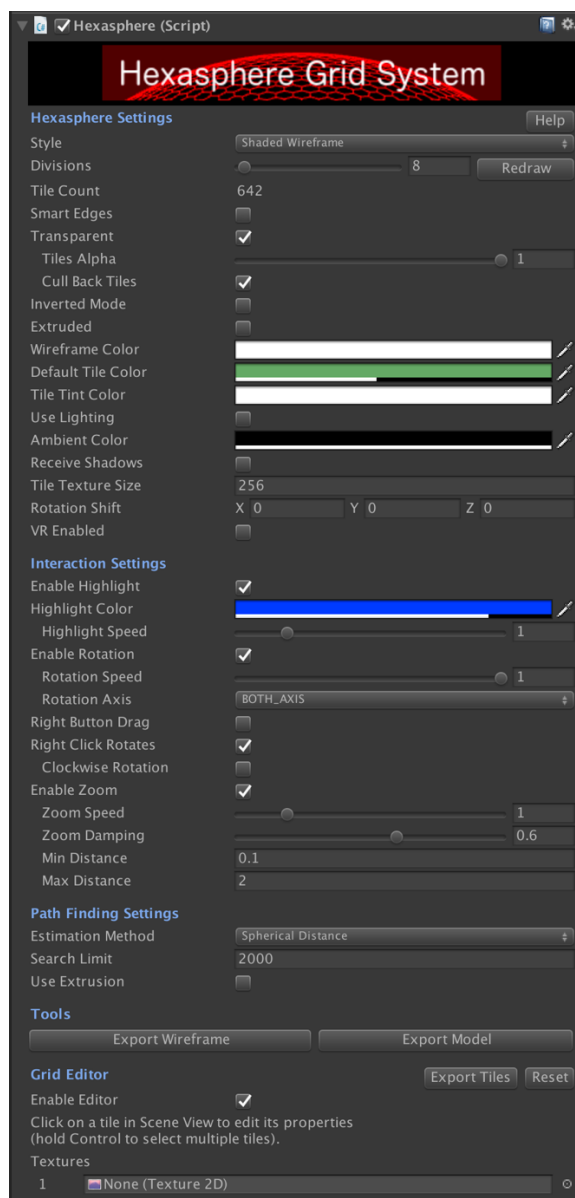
Hexasphere (Script)

Hexasphere Grid System

Hexasphere Settings
Help

Style | Shaded Wireframe
Divisions | 8 | Redraw
Tile Count | 642
Smart Edges
Transparent
Tiles Alpha | 1
Cull Back Tiles
Inverted Mode
Extruded
Wireframe Color
Default Tile Color
Tile Tint Color
Use Lighting
Ambient Color
Receive Shadows
Tile Texture Size | 256
Rotation Shift | X 0 | Y 0 | Z 0
VR Enabled

Interaction Settings
Enable Highlight
Highlight Color
Highlight Speed | 1
Enable Rotation
Rotation Speed | 1
Rotation Axis | BOTH_AXIS
Right Button Drag
Right Click Rotates
Clockwise Rotation
Enable Zoom
Zoom Speed | 1
Zoom Damping | 0.6
Min Distance | 0.1
Max Distance | 2

Path Finding Settings
Estimation Method | Spherical Distance
Search Limit | 2000
Use Extrusion

Tools
Export Wireframe | Export Model

Grid Editor
Export Tiles | Reset
Enable Editor
Click on a tile in Scene View to edit its properties (hold Control to select multiple tiles).
Textures
1 | None (Texture 2D)